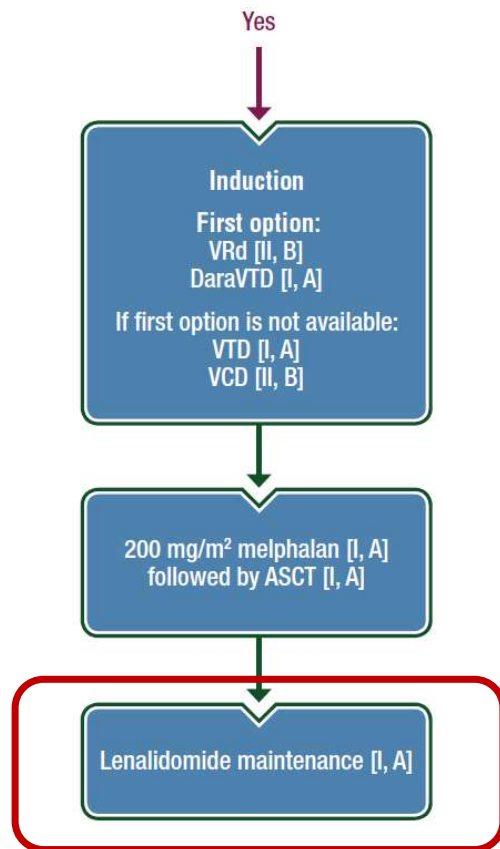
Yes

Induction

First option:
VRd [II, B]
DaraVTD [I, A]

If first option is not available:
VTD [I, A]
VCD [II, B]

200 mg/m$^2$ melphalan [I, A]
followed by ASCT [I, A]

Lenalidomide maintenance [I, A]